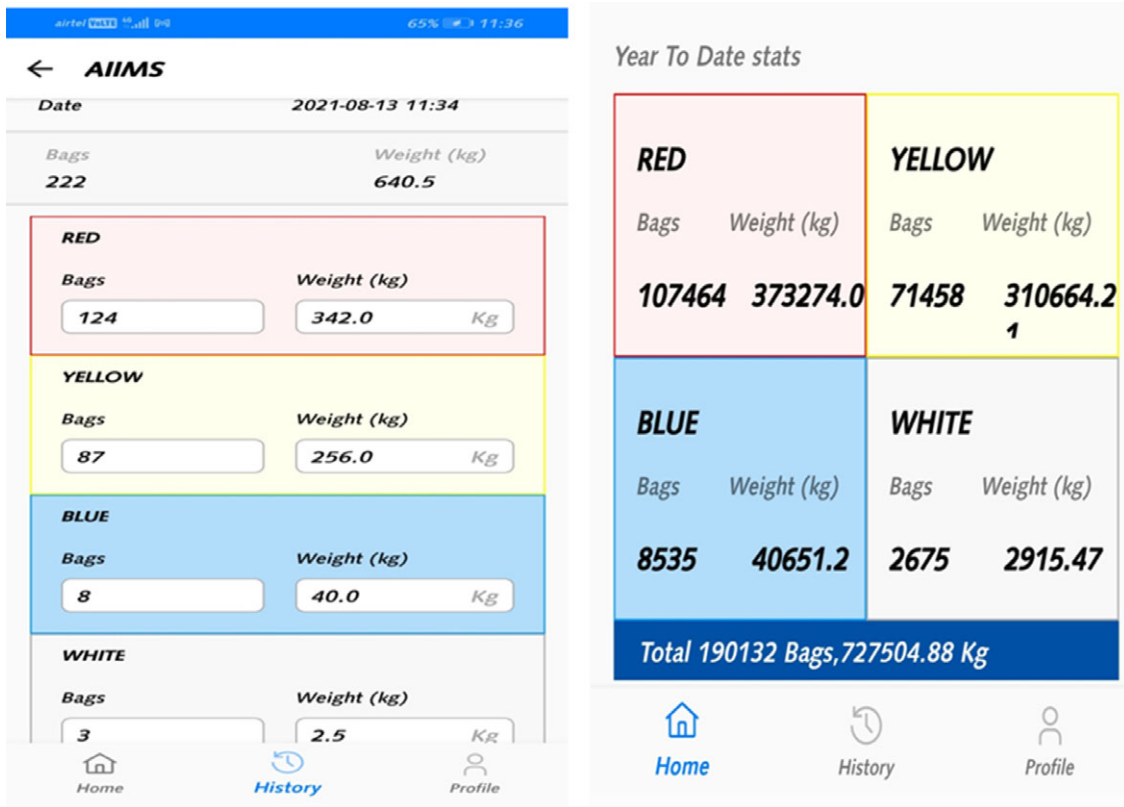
airtel VoLTE 4G 65% 11:36

← AIIMS

Date 2021-08-13 11:34

Bags 222

Weight (kg) 640.5

RED

Bags 124

Weight (kg) 342.0 Kg

YELLOW

Bags 87

Weight (kg) 256.0 Kg

BLUE

Bags 8

Weight (kg) 40.0 Kg

WHITE

Bags 3

Weight (kg) 2.5 Kg

Home History Profile

Year To Date stats

| RED | | YELLOW | |
|---|---|---|---|
| Bags | Weight (kg) | Bags | Weight (kg) |
| 107464 | 373274.0 | 71458 | 310664.21 |
| BLUE | | WHITE | |
| Bags | Weight (kg) | Bags | Weight (kg) |
| 8535 | 40651.2 | 2675 | 2915.47 |

Total 190132 Bags,727504.88 Kg

Home History Profile